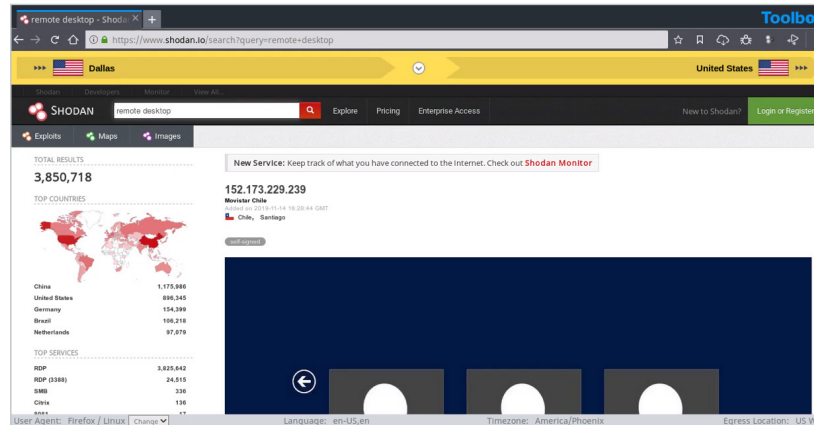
remote desktop - Shodan ×  +

Toolbo

https://www.shodan.io/search?query=remote+desktop

Dallas

United States

Shodan   Developers   Monitor   View All...

SHODAN   remote desktop   Explore   Pricing   Enterprise Access   New to Shodan?   Login or Register

Exploits   Maps   Images

TOTAL RESULTS
3,850,718

TOP COUNTRIES

| | |
|---|---|
| China | 1,175,986 |
| United States | 896,345 |
| Germany | 154,399 |
| Brazil | 108,218 |
| Netherlands | 97,079 |

TOP SERVICES

| | |
|---|---|
| RDP | 3,625,642 |
| RDP (3388) | 24,515 |
| SMB | 336 |
| Citrix | 136 |
| 8081 | 17 |

New Service: Keep track of what you have connected to the Internet. Check out Shodan Monitor

152.173.229.239
Movistar Chile
Added on 2019-11-14 18:28:44 GMT
Chile, Santiago

self-signed

User Agent: Firefox / Linux Change   Language: en-US,en   Timezone: America/Phoenix   Egress Location: US W